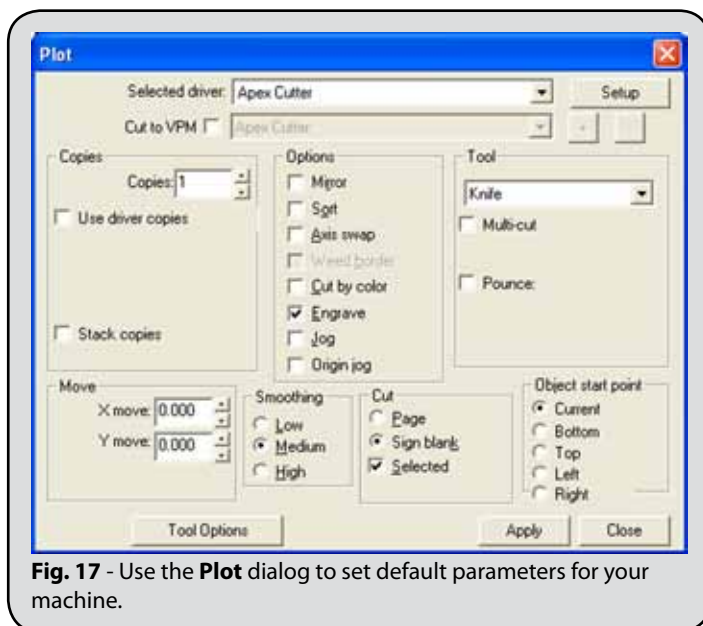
Plot

Selected driver: Apex Cutter

Setup

Cut to VPM

Apex Cutter

Copies

Copies: 1

Use driver copies

Stack copies

Options

Mirror

Sort

Axis swap

Weed border

Cut by color

Engrave

Jog

Origin jog

Tool

Knife

Multi-cut

Pounce:

Move

X move: 0.000

Y move: 0.000

Smoothing

Low

Medium

High

Cut

Page

Sign blank

Selected

Object start point

Current

Bottom

Top

Left

Right

Tool Options

Apply

Close

**Fig. 17** - Use the **Plot** dialog to set default parameters for your machine.